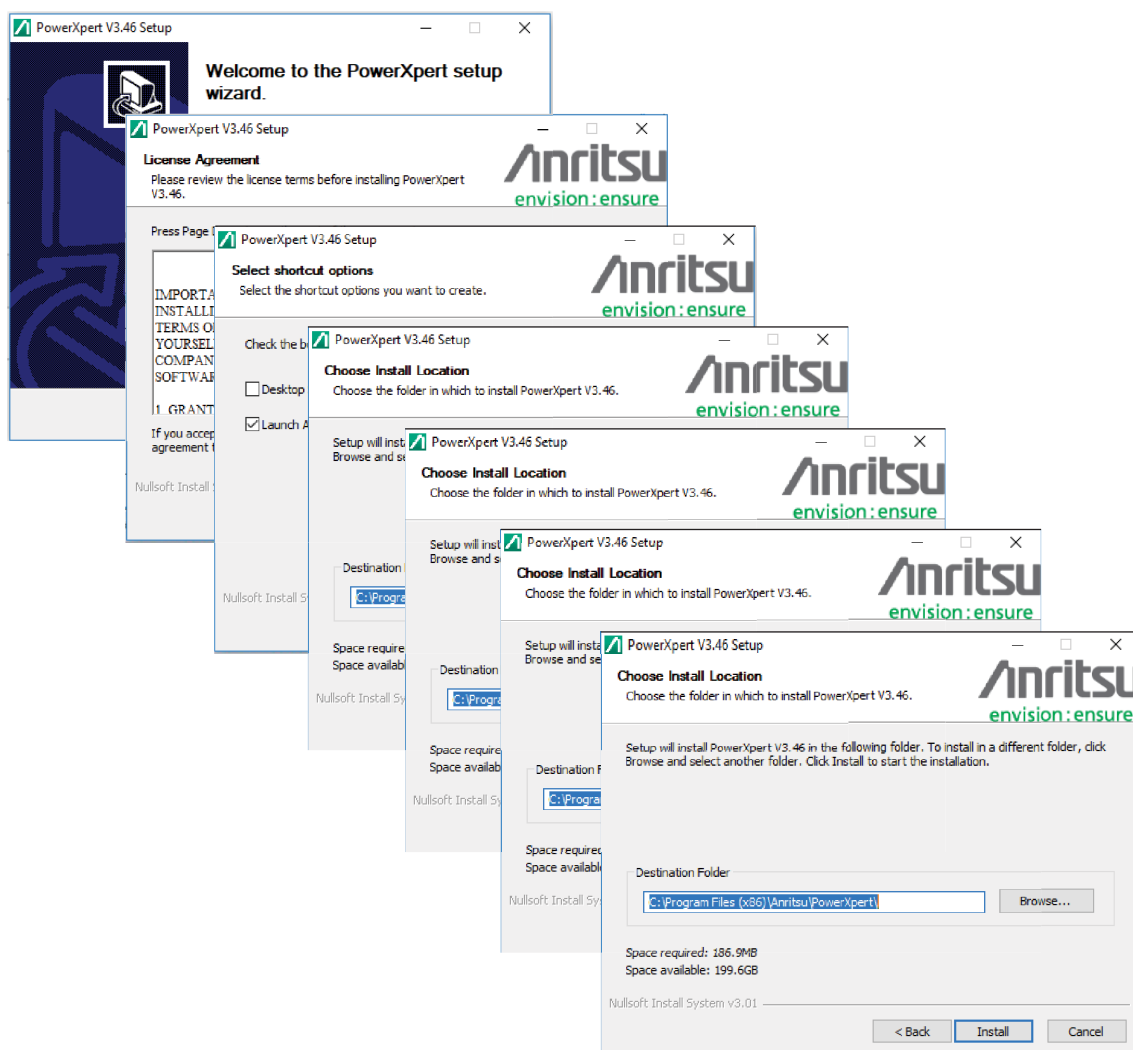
PowerXpert V3.46 Setup

Welcome to the PowerXpert setup wizard.

PowerXpert V3.46 Setup

License Agreement
Please review the license terms before installing PowerXpert V3.46.

Anritsu
envision : ensure

Press Page

IMPORTA
INSTALLI
TERMS O
YOURSEL
COMPAN
SOFTWAR

1. GRANT

If you accep
agreement t

Nullsoft Install S

PowerXpert V3.46 Setup

Select shortcut options
Select the shortcut options you want to create.

Anritsu
envision : ensure

Check the b

Desktop

Launch A

Nullsoft Install S

PowerXpert V3.46 Setup

Choose Install Location
Choose the folder in which to install PowerXpert V3.46.

Anritsu
envision : ensure

Setup will instal
Browse and se

Destination

C:\Program

Space require
Space availab

Nullsoft Install Sy

PowerXpert V3.46 Setup

Choose Install Location
Choose the folder in which to install PowerXpert V3.46.

Anritsu
envision : ensure

Setup will instal
Browse and se

Destination

C:\Program

Space require
Space availab

Nullsoft Install Sy

PowerXpert V3.46 Setup

Choose Install Location
Choose the folder in which to install PowerXpert V3.46.

Anritsu
envision : ensure

Setup will instal
Browse and se

Destination F

C:\Program

Space require
Space availab

Nullsoft Install Sys

PowerXpert V3.46 Setup

Choose Install Location
Choose the folder in which to install PowerXpert V3.46.

Anritsu
envision : ensure

Setup will install PowerXpert V3.46 in the following folder. To install in a different folder, click Browse and select another folder. Click Install to start the installation.

Destination Folder

C:\Program Files (x86)\Anritsu\PowerXpert\

Browse...

Space required: 186.9MB
Space available: 199.6GB

Nullsoft Install System v3.01

< Back
Install
Cancel